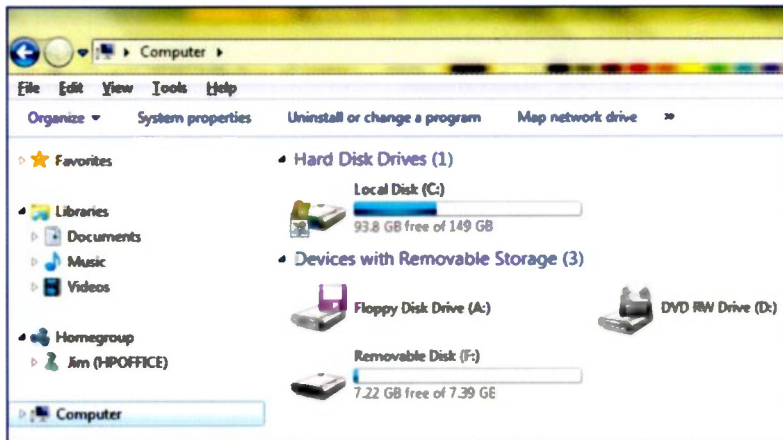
Computer ▸

File Edit View Tools Help

Organize ▾ System properties Uninstall or change a program Map network drive »

Favorites

Libraries
Documents
Music
Videos

Homegroup
Jim (HPOFFICE)

Computer

Hard Disk Drives (1)

Local Disk (C:)
93.8 GB free of 149 GB

Devices with Removable Storage (3)

Floppy Disk Drive (A:)

DVD RW Drive (D:)

Removable Disk (F:)
7.22 GB free of 7.39 GB